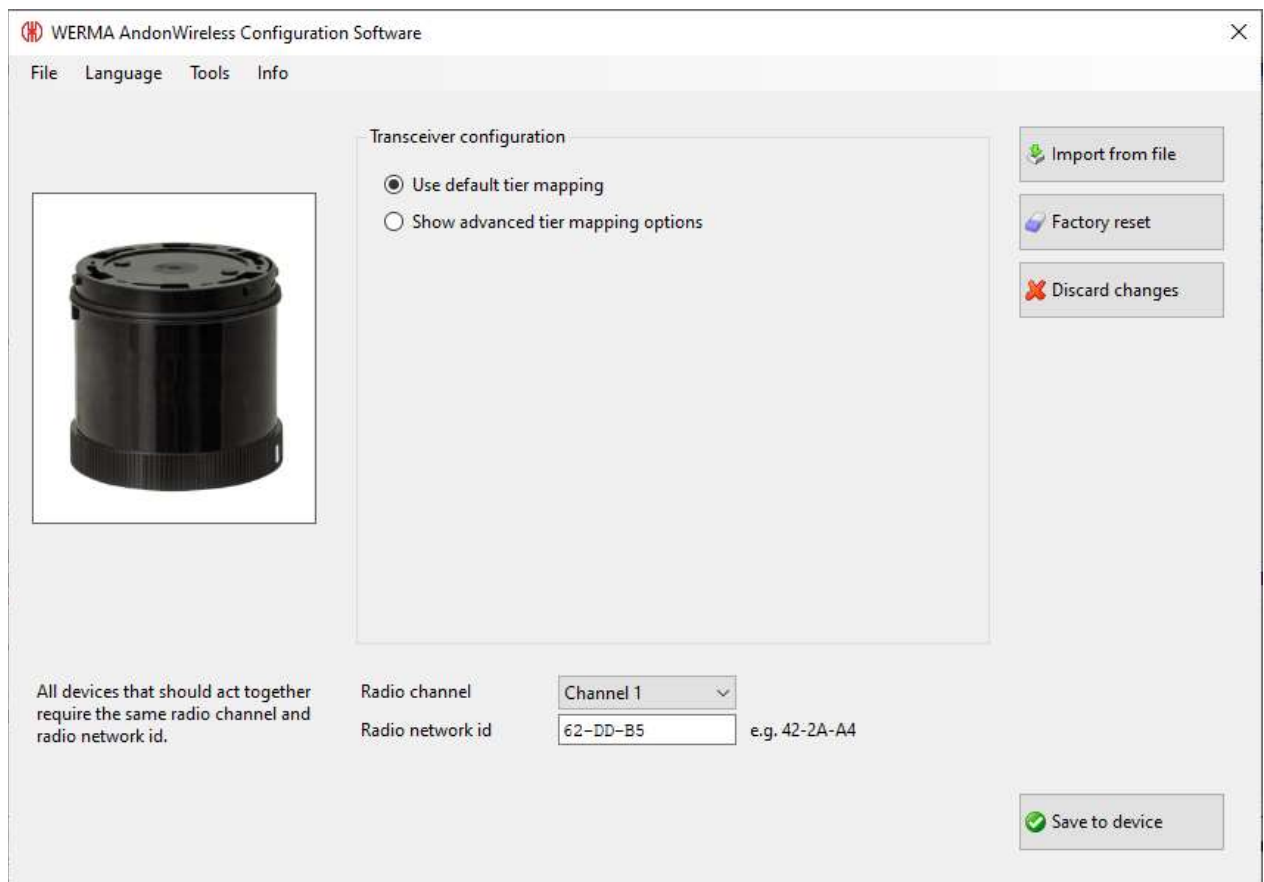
WERMA AndonWireless Configuration Software

×

File Language Tools Info

Transceiver configuration

Use default tier mapping

Show advanced tier mapping options

Import from file

Factory reset

Discard changes

All devices that should act together require the same radio channel and radio network id.

Radio channel

Channel 1

Radio network id

62-DD-B5

e.g. 42-2A-A4

Save to device